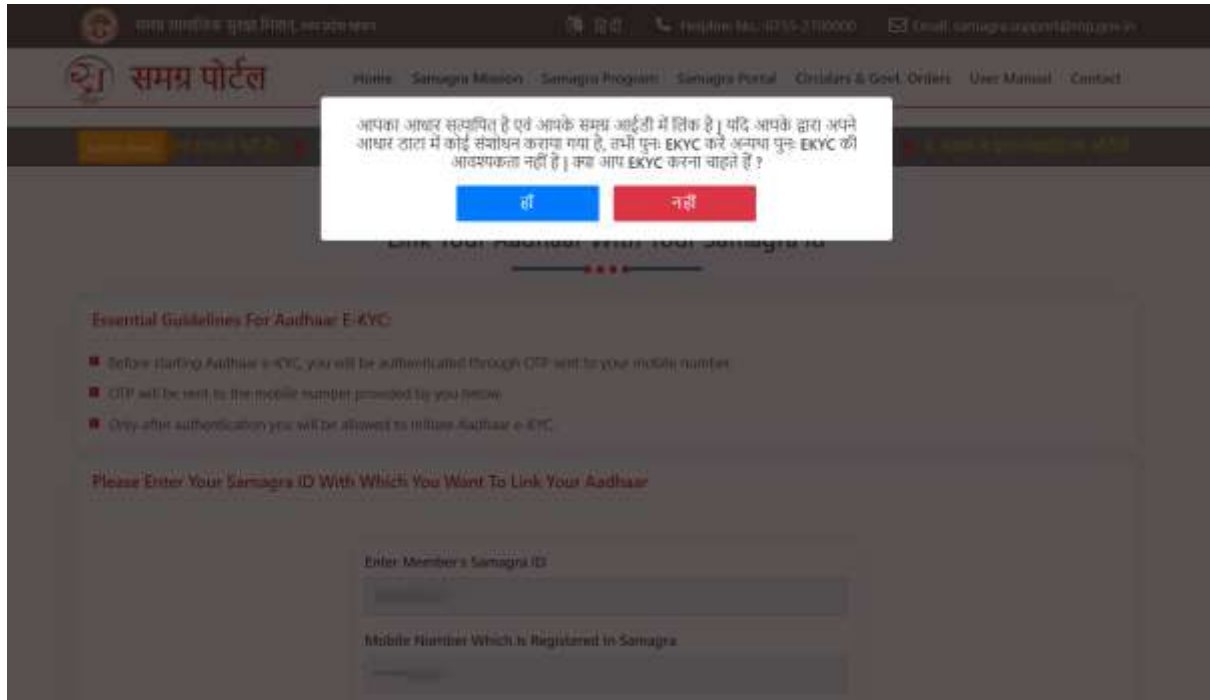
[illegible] हिंदी Helpline No.: 0755-2700800 Email: samagra.support@mp.gov.in

समग्र पोर्टल

Home Samagra Mission Samagra Program Samagra Portal Circulars & Govt. Orders User Manual Contact

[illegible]

आपका आधार सत्यापित है एवं आपके समग्र आईडी में लिंक है | यदि आपके द्वारा अपने आधार डाटा में कोई संशोधन कराया गया है, तभी पुनः EKYC करें अन्यथा पुनः EKYC की आवश्यकता नहीं है | क्या आप EKYC करना चाहते हैं ?

हाँ

नहीं

Link Your Aadhaar With Your Samagra ID

Essential Guidelines For Aadhaar E-KYC:

Before starting Aadhaar e-KYC, you will be authenticated through OTP sent to your mobile number.

OTP will be sent to the mobile number provided by you below.

Only after authentication you will be allowed to initiate Aadhaar e-KYC.

Please Enter Your Samagra ID With Which You Want To Link Your Aadhaar

Enter Member's Samagra ID

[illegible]

Mobile Number Which is Registered In Samagra

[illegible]